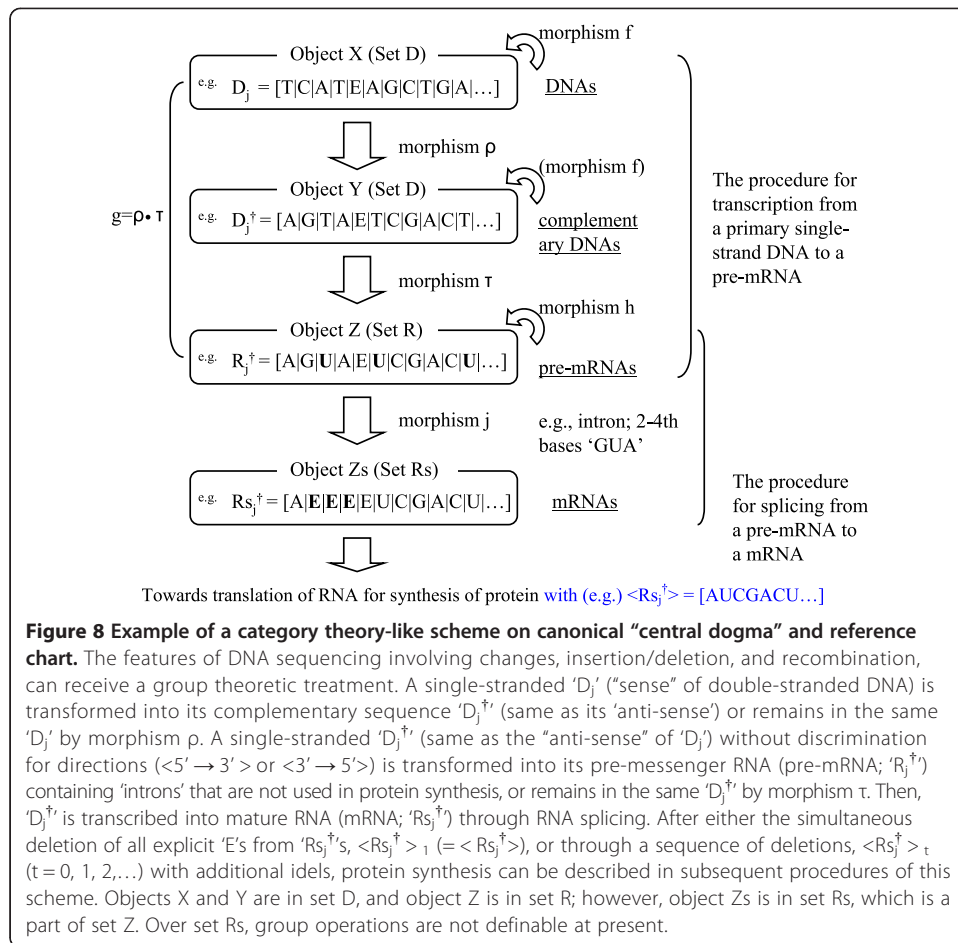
Object X (Set D)

morphism f

e.g. $D_j$ = [T|C|A|T|E|A|G|C|T|G|A|…]

DNAs

morphism ρ

(morphism f)

Object Y (Set D)

g=ρ• τ

e.g. $D_j^{\dagger}$ = [A|G|T|A|E|T|C|G|A|C|T|…]

complementary DNAs

The procedure for transcription from a primary single-strand DNA to a pre-mRNA

morphism τ

morphism h

Object Z (Set R)

e.g. $R_j^{\dagger}$ = [A|G|**U**|A|E|**U**|C|G|A|C|**U**|…]

pre-mRNAs

morphism j

e.g., intron; 2-4th bases 'GUA'

Object Zs (Set Rs)

e.g. $Rs_j^{\dagger}$ = [A|**E**|**E**|**E**|E|U|C|G|A|C|U|…]

mRNAs

The procedure for splicing from a pre-mRNA to a mRNA

Towards translation of RNA for synthesis of protein with (e.g.) $<Rs_j^{\dagger}>$ = [AUCGACU…]

**Figure 8 Example of a category theory-like scheme on canonical "central dogma" and reference chart.** The features of DNA sequencing involving changes, insertion/deletion, and recombination, can receive a group theoretic treatment. A single-stranded '$D_j$' ("sense" of double-stranded DNA) is transformed into its complementary sequence '$D_j^{\dagger}$' (same as its 'anti-sense') or remains in the same '$D_j$' by morphism ρ. A single-stranded '$D_j^{\dagger}$' (same as the "anti-sense" of '$D_j$') without discrimination for directions (<5' → 3' > or <3' → 5'>) is transformed into its pre-messenger RNA (pre-mRNA; '$R_j^{\dagger}$') containing 'introns' that are not used in protein synthesis, or remains in the same '$D_j^{\dagger}$' by morphism τ. Then, '$D_j^{\dagger}$' is transcribed into mature RNA (mRNA; '$Rs_j^{\dagger}$') through RNA splicing. After either the simultaneous deletion of all explicit 'E's from '$Rs_j^{\dagger}$'s, $<Rs_j^{\dagger}>_1$ (= $<Rs_j^{\dagger}>$), or through a sequence of deletions, $<Rs_j^{\dagger}>_t$ (t = 0, 1, 2,…) with additional idels, protein synthesis can be described in subsequent procedures of this scheme. Objects X and Y are in set D, and object Z is in set R; however, object Zs is in set Rs, which is a part of set Z. Over set Rs, group operations are not definable at present.